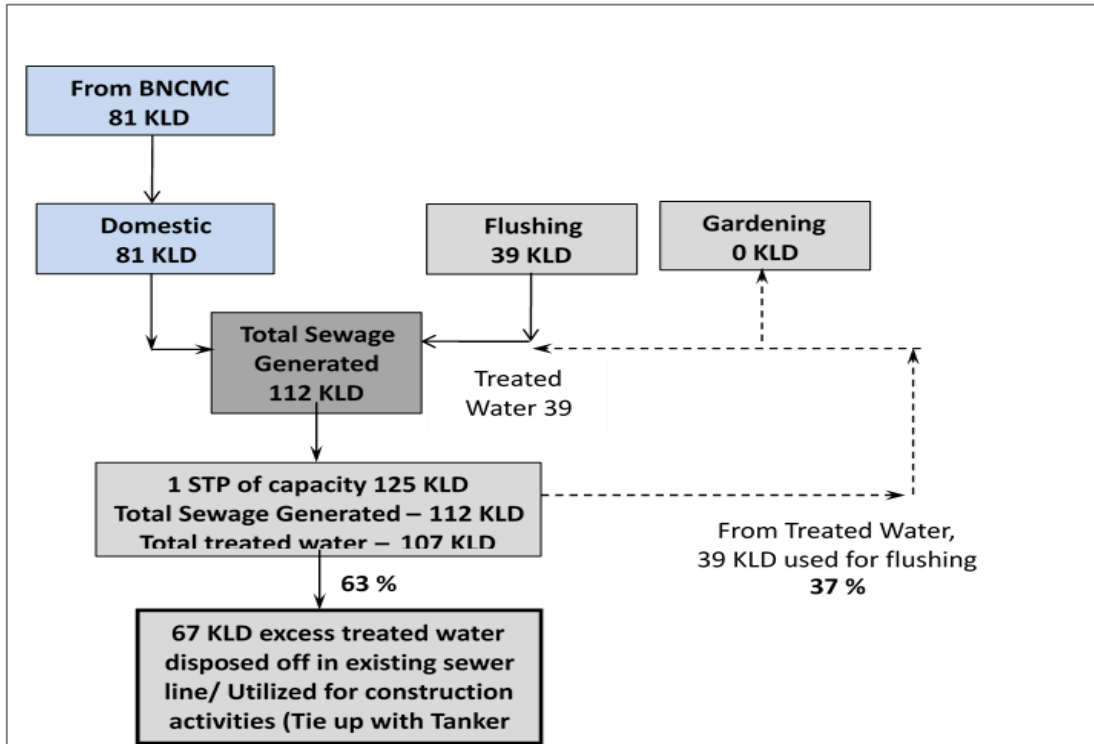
From BNCMC
81 KLD

Domestic
81 KLD

Flushing
39 KLD

Gardening
0 KLD

Total Sewage Generated
112 KLD

Treated Water 39

1 STP of capacity 125 KLD
Total Sewage Generated – 112 KLD
Total treated water – 107 KLD

From Treated Water, 39 KLD used for flushing
**37 %**

**63 %**

67 KLD excess treated water disposed off in existing sewer line/ Utilized for construction activities (Tie up with Tanker